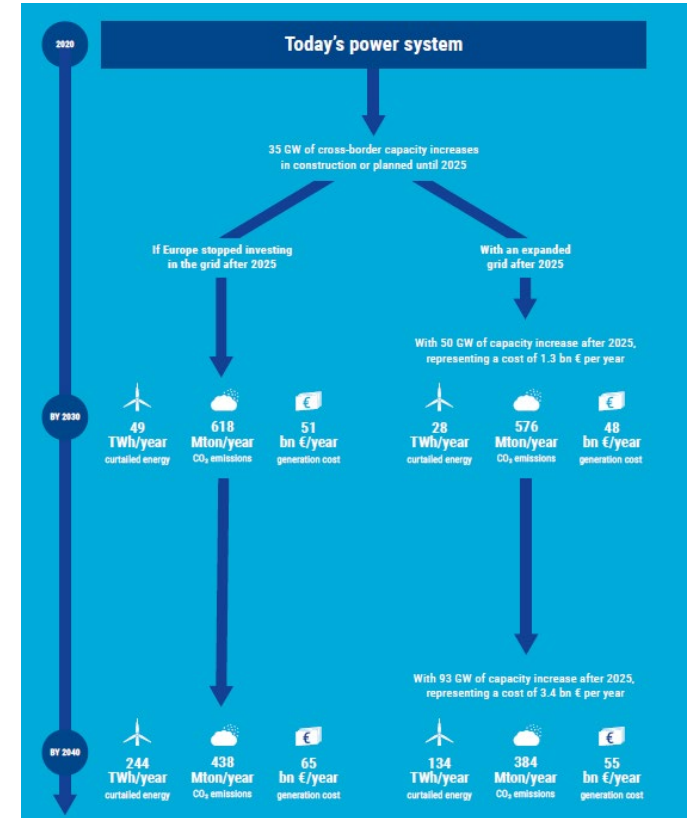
2020

Today's power system

35 GW of cross-border capacity increases in construction or planned until 2025

If Europe stopped investing in the grid after 2025

With an expanded grid after 2025

With 50 GW of capacity increase after 2025, representing a cost of 1.3 bn € per year

BY 2030

49 TWh/year curtailed energy

618 Mton/year $CO_2$ emissions

€

51 bn €/year generation cost

28 TWh/year curtailed energy

576 Mton/year $CO_2$ emissions

€

48 bn €/year generation cost

With 93 GW of capacity increase after 2025, representing a cost of 3.4 bn € per year

BY 2040

244 TWh/year curtailed energy

438 Mton/year $CO_2$ emissions

€

65 bn €/year generation cost

134 TWh/year curtailed energy

384 Mton/year $CO_2$ emissions

€

55 bn €/year generation cost